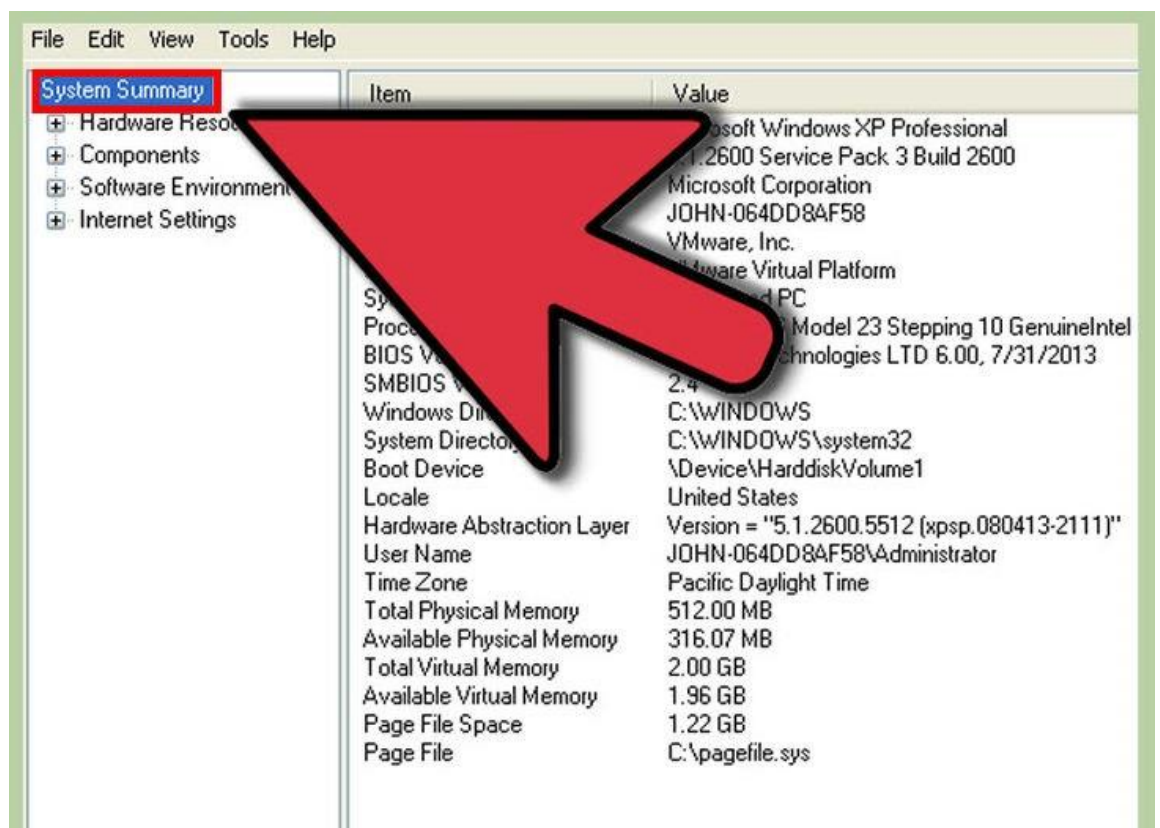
File Edit View Tools Help

System Summary
Hardware Reso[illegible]
Components
Software Environment
Internet Settings

| Item | Value |
|---|---|
| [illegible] | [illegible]osoft Windows XP Professional |
| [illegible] | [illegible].1.2600 Service Pack 3 Build 2600 |
| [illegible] | Microsoft Corporation |
| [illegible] | JOHN-064DD8AF58 |
| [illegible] | VMware, Inc. |
| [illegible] | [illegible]ware Virtual Platform |
| Sy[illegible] | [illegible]d PC |
| Proce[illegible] | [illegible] Model 23 Stepping 10 GenuineIntel |
| BIOS V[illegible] | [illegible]chnologies LTD 6.00, 7/31/2013 |
| SMBIOS V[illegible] | 2.4 |
| Windows Di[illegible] | C:\WINDOWS |
| System Directo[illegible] | C:\WINDOWS\system32 |
| Boot Device | \Device\HarddiskVolume1 |
| Locale | United States |
| Hardware Abstraction Layer | Version = "5.1.2600.5512 (xpsp.080413-2111)" |
| User Name | JOHN-064DD8AF58\Administrator |
| Time Zone | Pacific Daylight Time |
| Total Physical Memory | 512.00 MB |
| Available Physical Memory | 316.07 MB |
| Total Virtual Memory | 2.00 GB |
| Available Virtual Memory | 1.96 GB |
| Page File Space | 1.22 GB |
| Page File | C:\pagefile.sys |